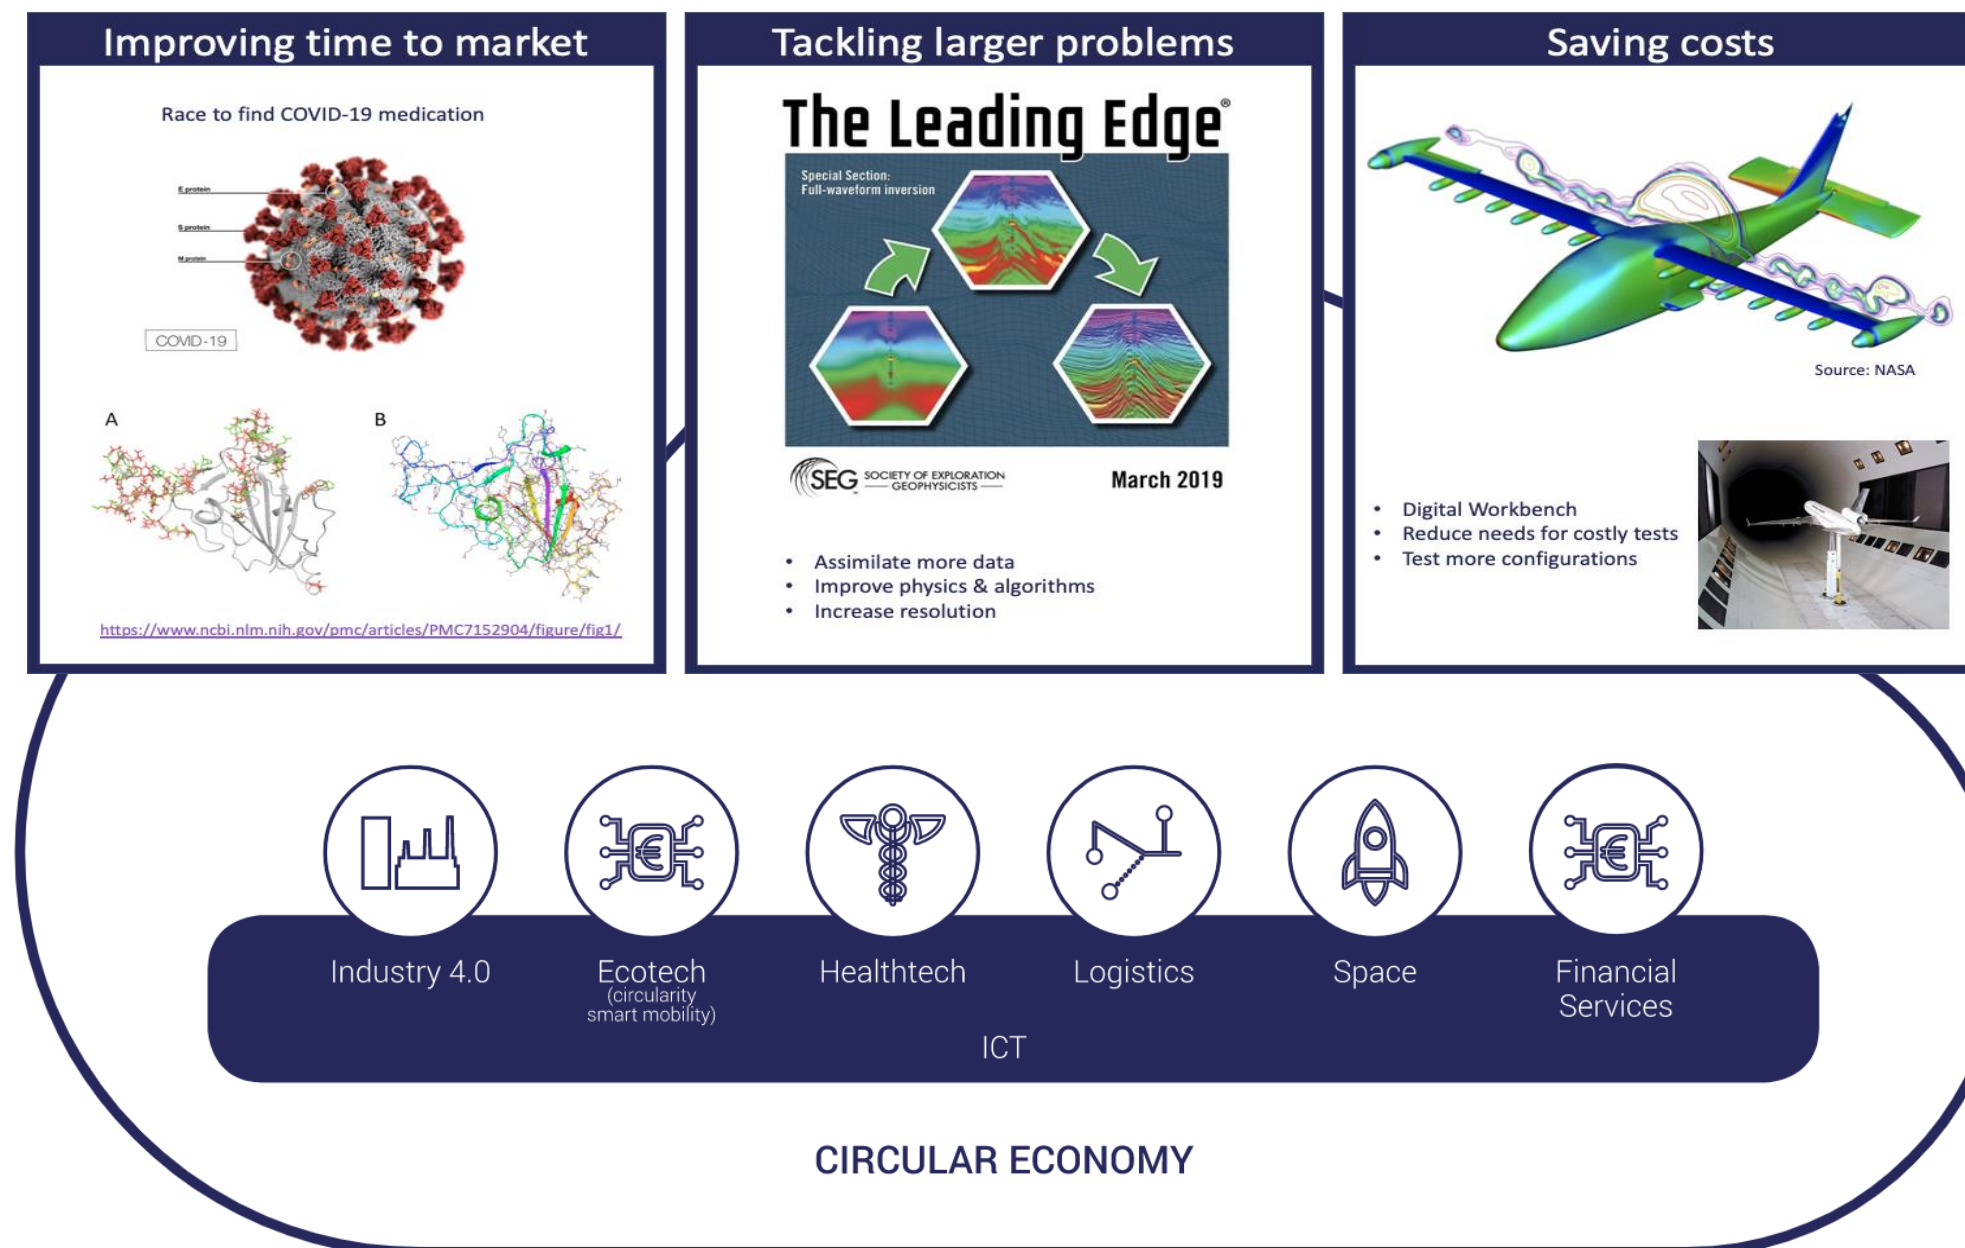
Improving time to market

Race to find COVID-19 medication

E protein
S protein
M protein

COVID-19

A

B

https://www.ncbi.nlm.nih.gov/pmc/articles/PMC7152904/figure/fig1/

Tackling larger problems

The Leading Edge®

Special Section: Full-waveform inversion

SEG SOCIETY OF EXPLORATION GEOPHYSICISTS

March 2019

- Assimilate more data
- Improve physics & algorithms
- Increase resolution

Saving costs

Source: NASA

- Digital Workbench
- Reduce needs for costly tests
- Test more configurations

Industry 4.0

Ecotech (circularity smart mobility)

Healthtech

Logistics

Space

Financial Services

ICT

CIRCULAR ECONOMY